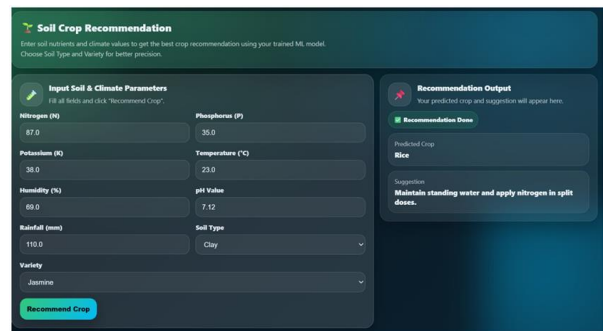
Soil Crop Recommendation

Enter soil nutrients and climate values to get the best crop recommendation using your trained ML model. Choose Soil Type and Variety for better precision.

Input Soil & Climate Parameters
Fill all fields and click "Recommend Crop".

Nitrogen (N)
87.0

Phosphorus (P)
35.0

Potassium (K)
38.0

Temperature (°C)
23.0

Humidity (%)
69.0

pH Value
7.12

Rainfall (mm)
110.0

Soil Type
Clay

Variety
Jasmine

Recommend Crop

Recommendation Output
Your predicted crop and suggestion will appear here.

Recommendation Done

Predicted Crop
Rice

Suggestion
Maintain standing water and apply nitrogen in split doses.